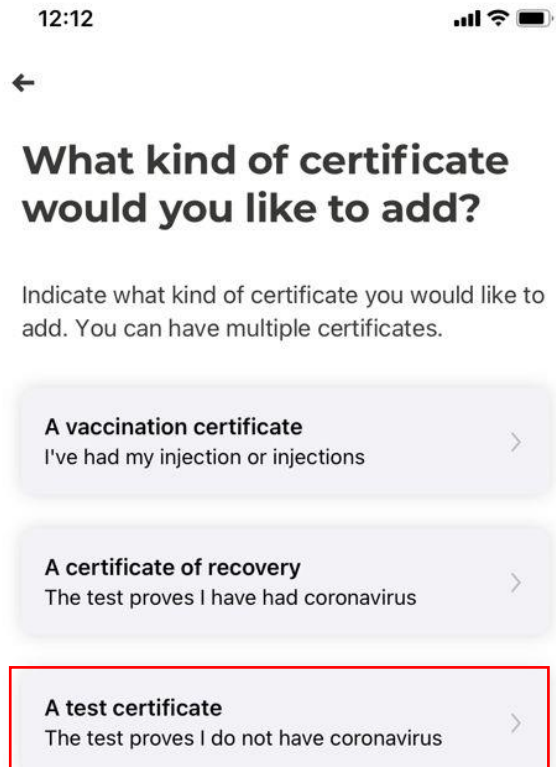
12:12

What kind of certificate would you like to add?

Indicate what kind of certificate you would like to add. You can have multiple certificates.

A vaccination certificate
I've had my injection or injections

A certificate of recovery
The test proves I have had coronavirus

A test certificate
The test proves I do not have coronavirus